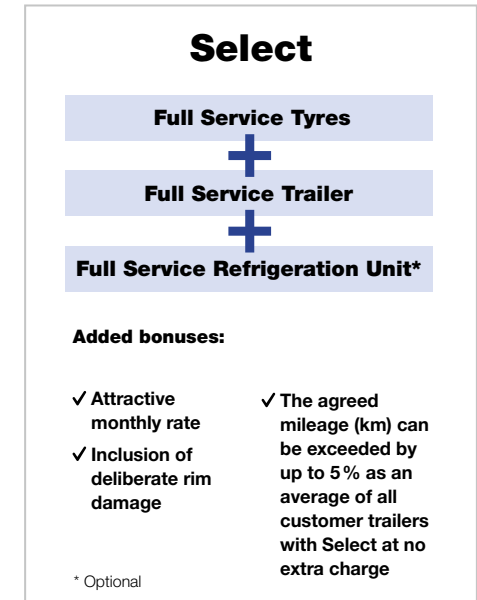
Select

Full Service Tyres

+

Full Service Trailer

+

Full Service Refrigeration Unit*

Added bonuses:

✓ Attractive monthly rate

✓ Inclusion of deliberate rim damage

✓ The agreed mileage (km) can be exceeded by up to 5 % as an average of all customer trailers with Select at no extra charge

* Optional